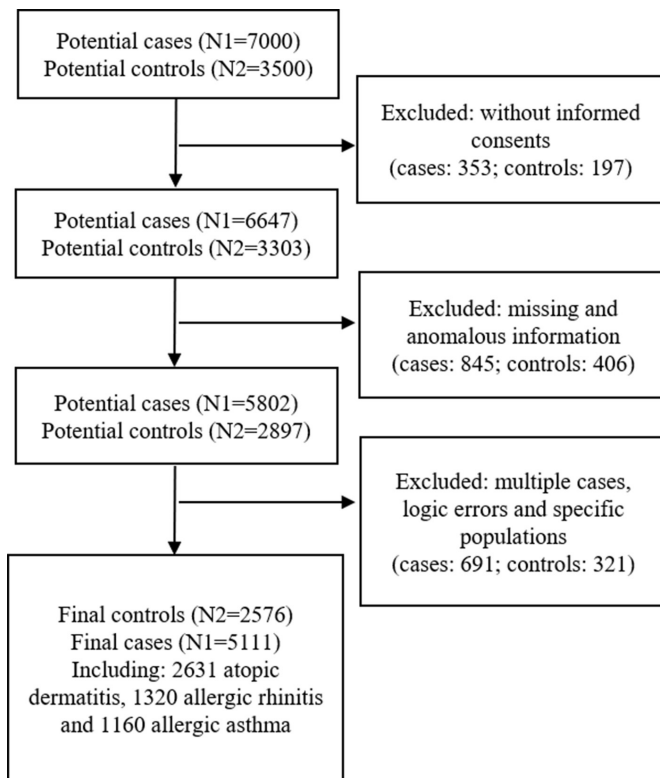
Potential cases (N1=7000)
Potential controls (N2=3500)

Excluded: without informed consents
(cases: 353; controls: 197)

Potential cases (N1=6647)
Potential controls (N2=3303)

Excluded: missing and anomalous information
(cases: 845; controls: 406)

Potential cases (N1=5802)
Potential controls (N2=2897)

Excluded: multiple cases, logic errors and specific populations
(cases: 691; controls: 321)

Final controls (N2=2576)
Final cases (N1=5111)
Including: 2631 atopic dermatitis, 1320 allergic rhinitis and 1160 allergic asthma